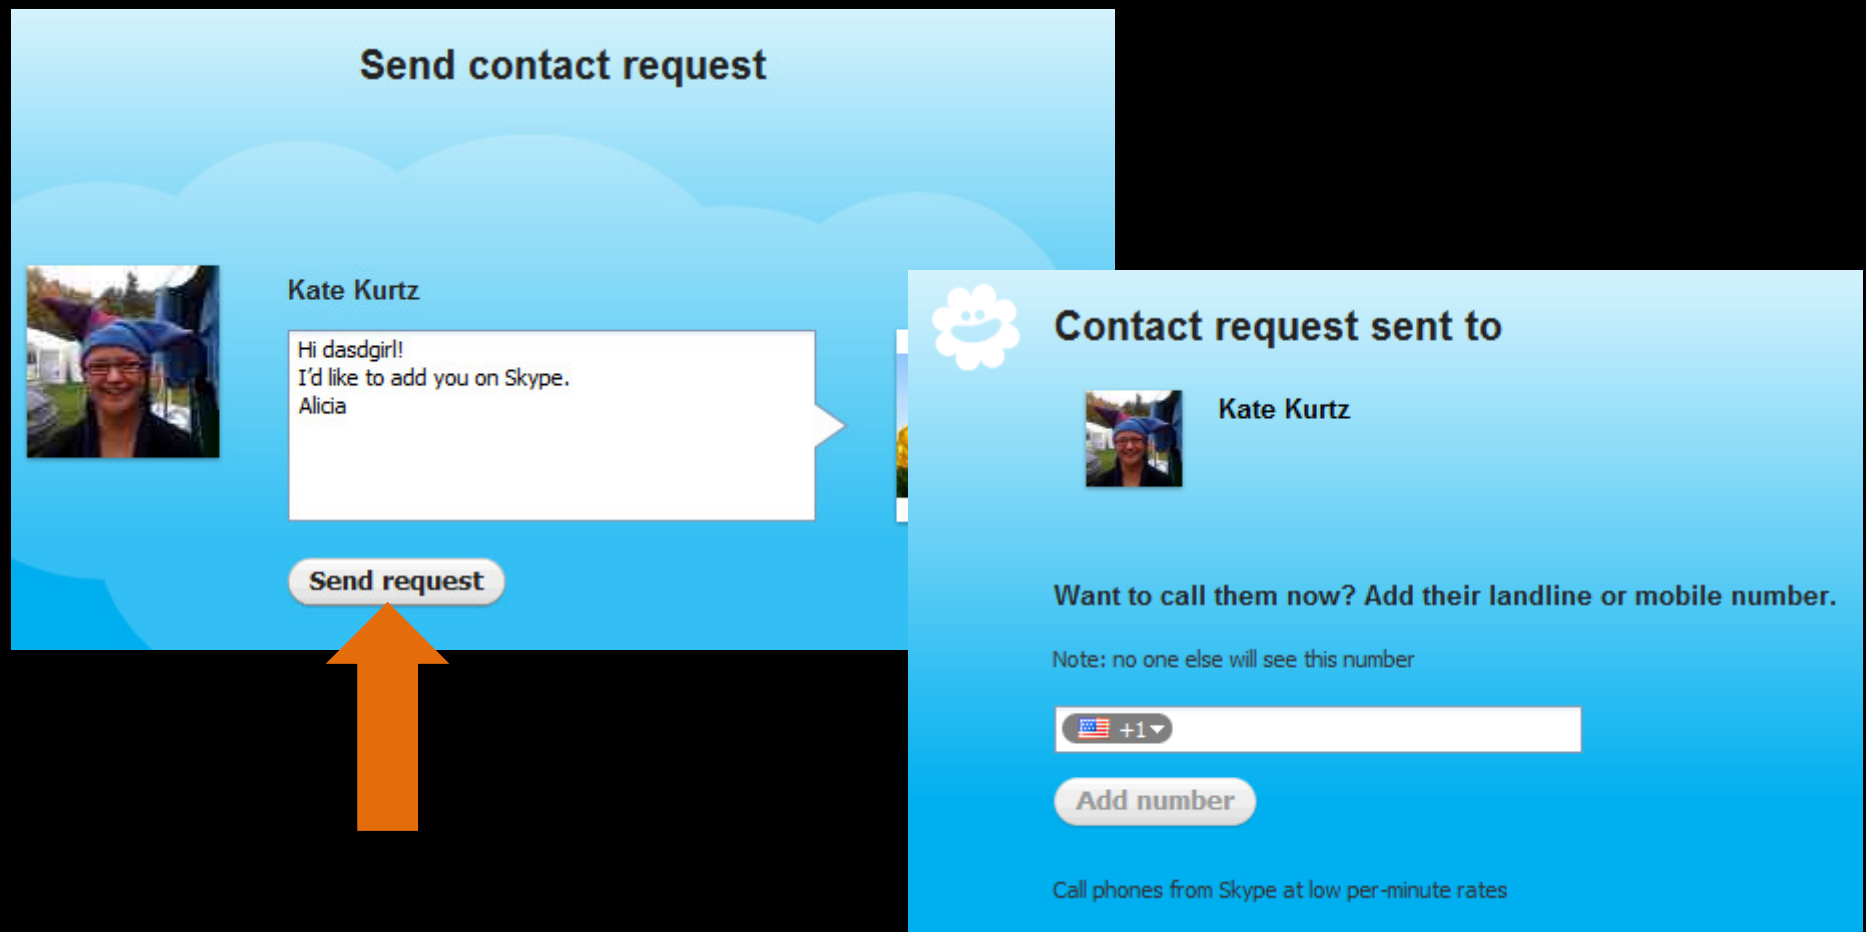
Send contact request

Kate Kurtz

Hi dasdgirl!
I'd like to add you on Skype.
Alicia

Send request

Contact request sent to

Kate Kurtz

Want to call them now? Add their landline or mobile number.

Note: no one else will see this number

+1

Add number

Call phones from Skype at low per-minute rates